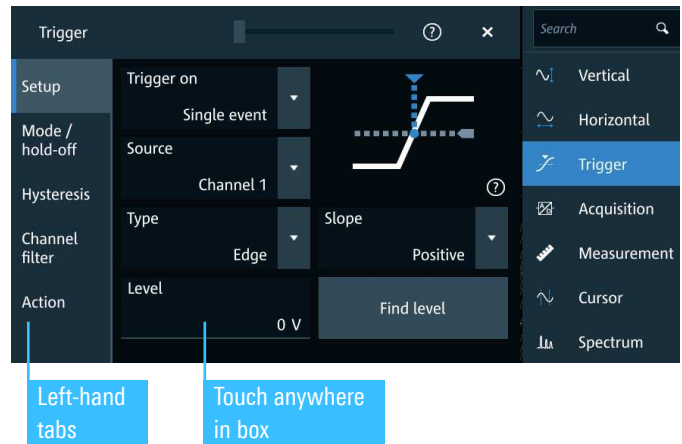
Trigger

?

×

Search

Setup

Mode / hold-off

Hysteresis

Channel filter

Action

Trigger on

Single event

Source

Channel 1

Type

Edge

Slope

Positive

Level

0 V

Find level

?

Vertical

Horizontal

Trigger

Acquisition

Measurement

Cursor

Spectrum

Left-hand tabs

Touch anywhere in box